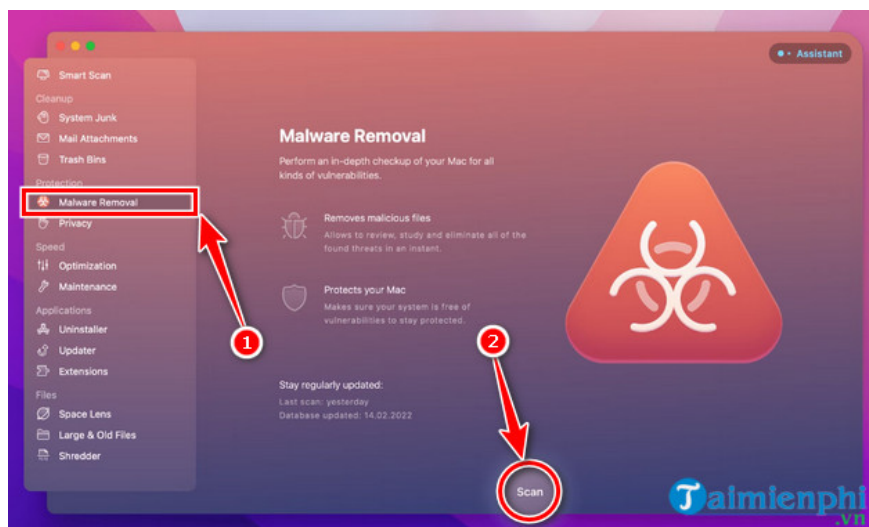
Assistant

Smart Scan
Cleanup
System Junk
Mail Attachments
Trash Bins
Protection
Malware Removal
Privacy
Speed
Optimization
Maintenance
Applications
Uninstaller
Updater
Extensions
Files
Space Lens
Large & Old Files
Shredder

1

Malware Removal

Perform an in-depth checkup of your Mac for all kinds of vulnerabilities.

Removes malicious files
Allows to review, study and eliminate all of the found threats in an instant.

Protects your Mac
Makes sure your system is free of vulnerabilities to stay protected.

Stay regularly updated:
Last scan: yesterday
Database updated: 14.02.2022

2

Scan

Taimienphi
.vn